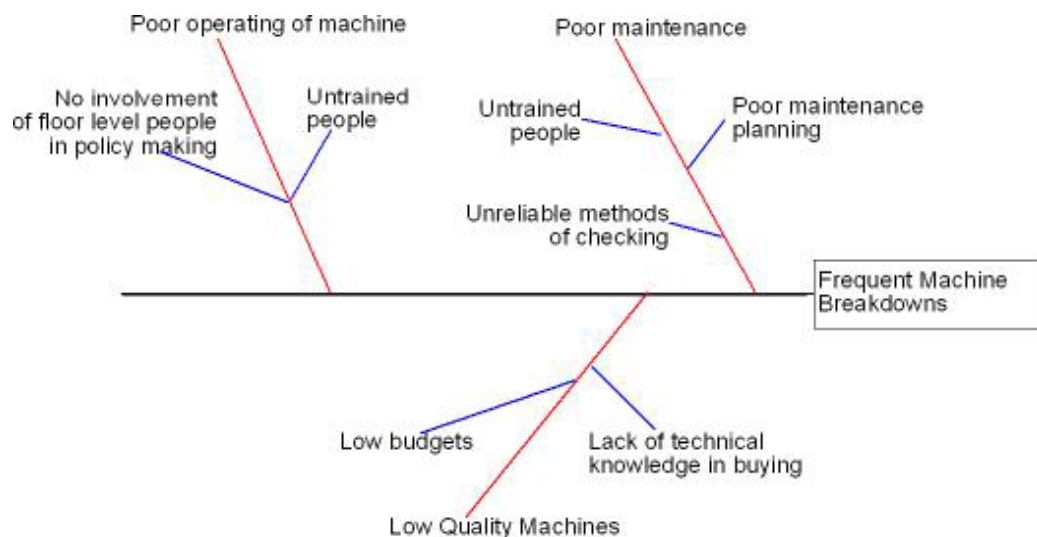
Poor operating of machine

No involvement of floor level people in policy making

Untrained people

Poor maintenance

Untrained people

Poor maintenance planning

Unreliable methods of checking

Frequent Machine Breakdowns

Low budgets

Lack of technical knowledge in buying

Low Quality Machines